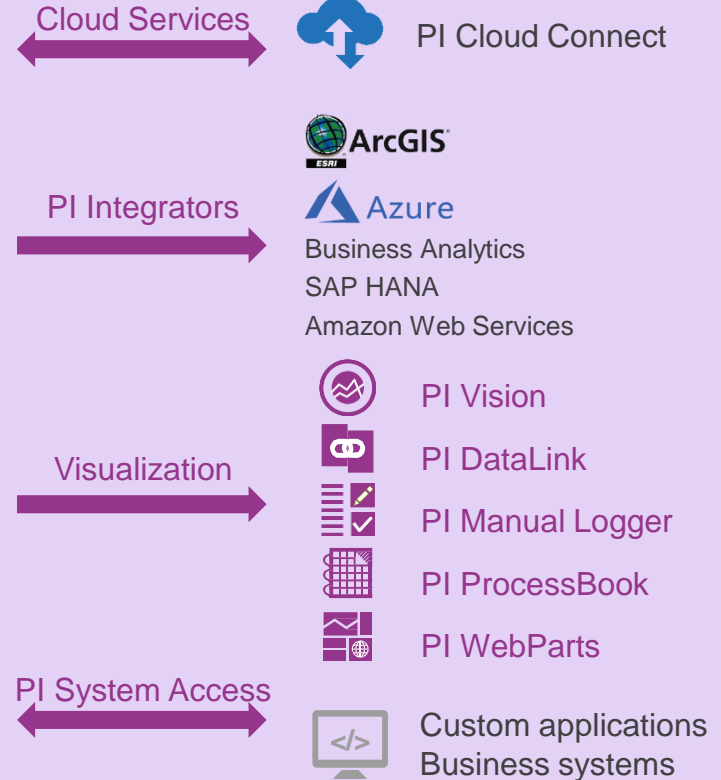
Cloud Services

PI Cloud Connect

ESRI ArcGIS

PI Integrators

Azure

Business Analytics

SAP HANA

Amazon Web Services

PI Vision

Visualization

PI DataLink

PI Manual Logger

PI ProcessBook

PI WebParts

PI System Access

</>

Custom applications

Business systems